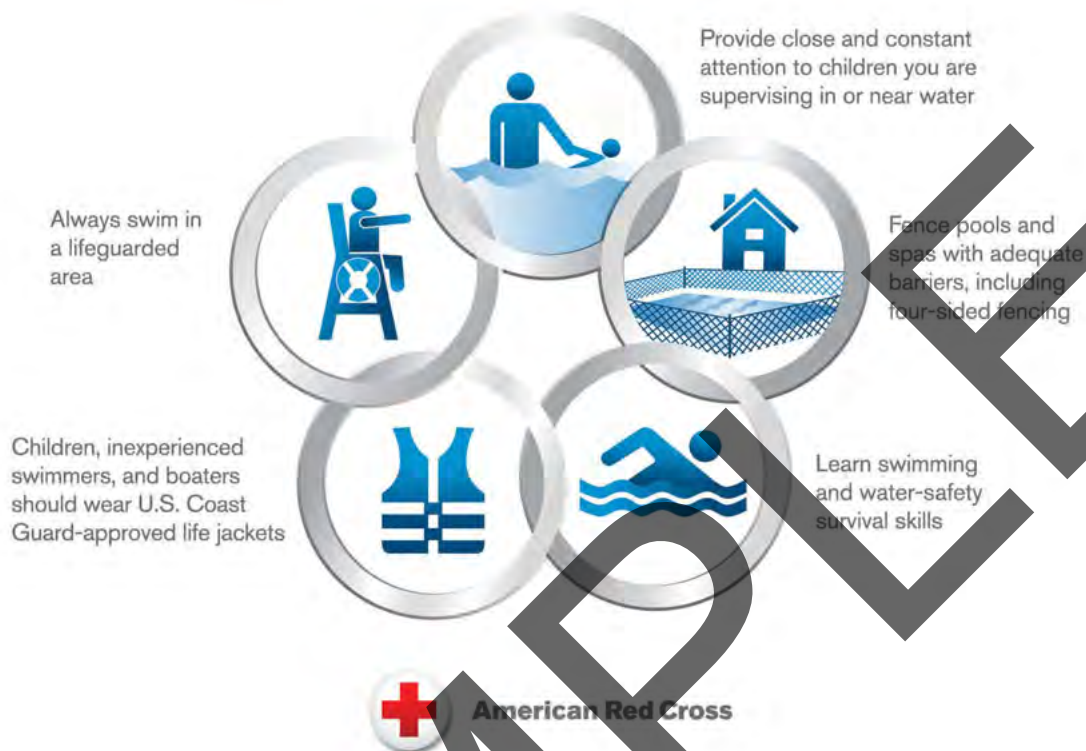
Provide close and constant attention to children you are supervising in or near water

Always swim in a lifeguarded area

Fence pools and spas with adequate barriers, including four-sided fencing

Children, inexperienced swimmers, and boaters should wear U.S. Coast Guard-approved life jackets

Learn swimming and water-safety survival skills

American Red Cross